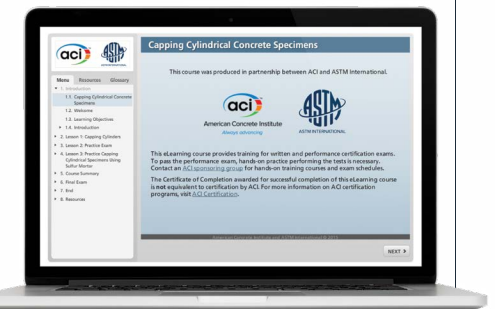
aci ASTM INTERNATIONAL

Menu Resources Glossary

1. Introduction
1.1. Capping Cylindrical Concrete Specimens
1.2. Welcome
1.3. Learning Objectives
1.4. Introduction
2. Lesson 1: Capping Cylinders
3. Lesson 2: Practice Exam
4. Lesson 3: Practice Capping Cylindrical Specimens Using Sulfur Mortar
5. Course Summary
6. Final Exam
7. End
8. Resources

Capping Cylindrical Concrete Specimens

This course was produced in partnership between ACI and ASTM International.

aci
American Concrete Institute
Always advancing

ASTM INTERNATIONAL

This eLearning course provides training for written and performance certification exams. To pass the performance exam, hands-on practice performing the tests is necessary. Contact an ACI sponsoring group for hands-on training courses and exam schedules.

The Certificate of Completion awarded for successful completion of this eLearning course is not equivalent to certification by ACI. For more information on ACI certification programs, visit ACI Certification.

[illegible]

NEXT ›